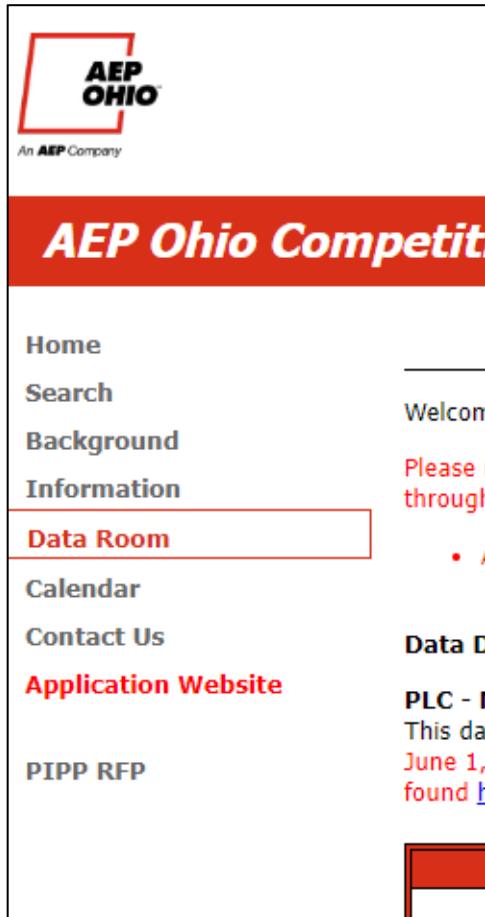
AEP OHIO
An AEP Company

AEP Ohio Competiti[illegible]

Home
Search
Background
Information
Data Room
Calendar
Contact Us
Application Website

PIPP RFP

Welcom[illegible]

Please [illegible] through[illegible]

• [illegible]

Data D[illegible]

PLC - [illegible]
This da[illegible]
June 1,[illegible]
found h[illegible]